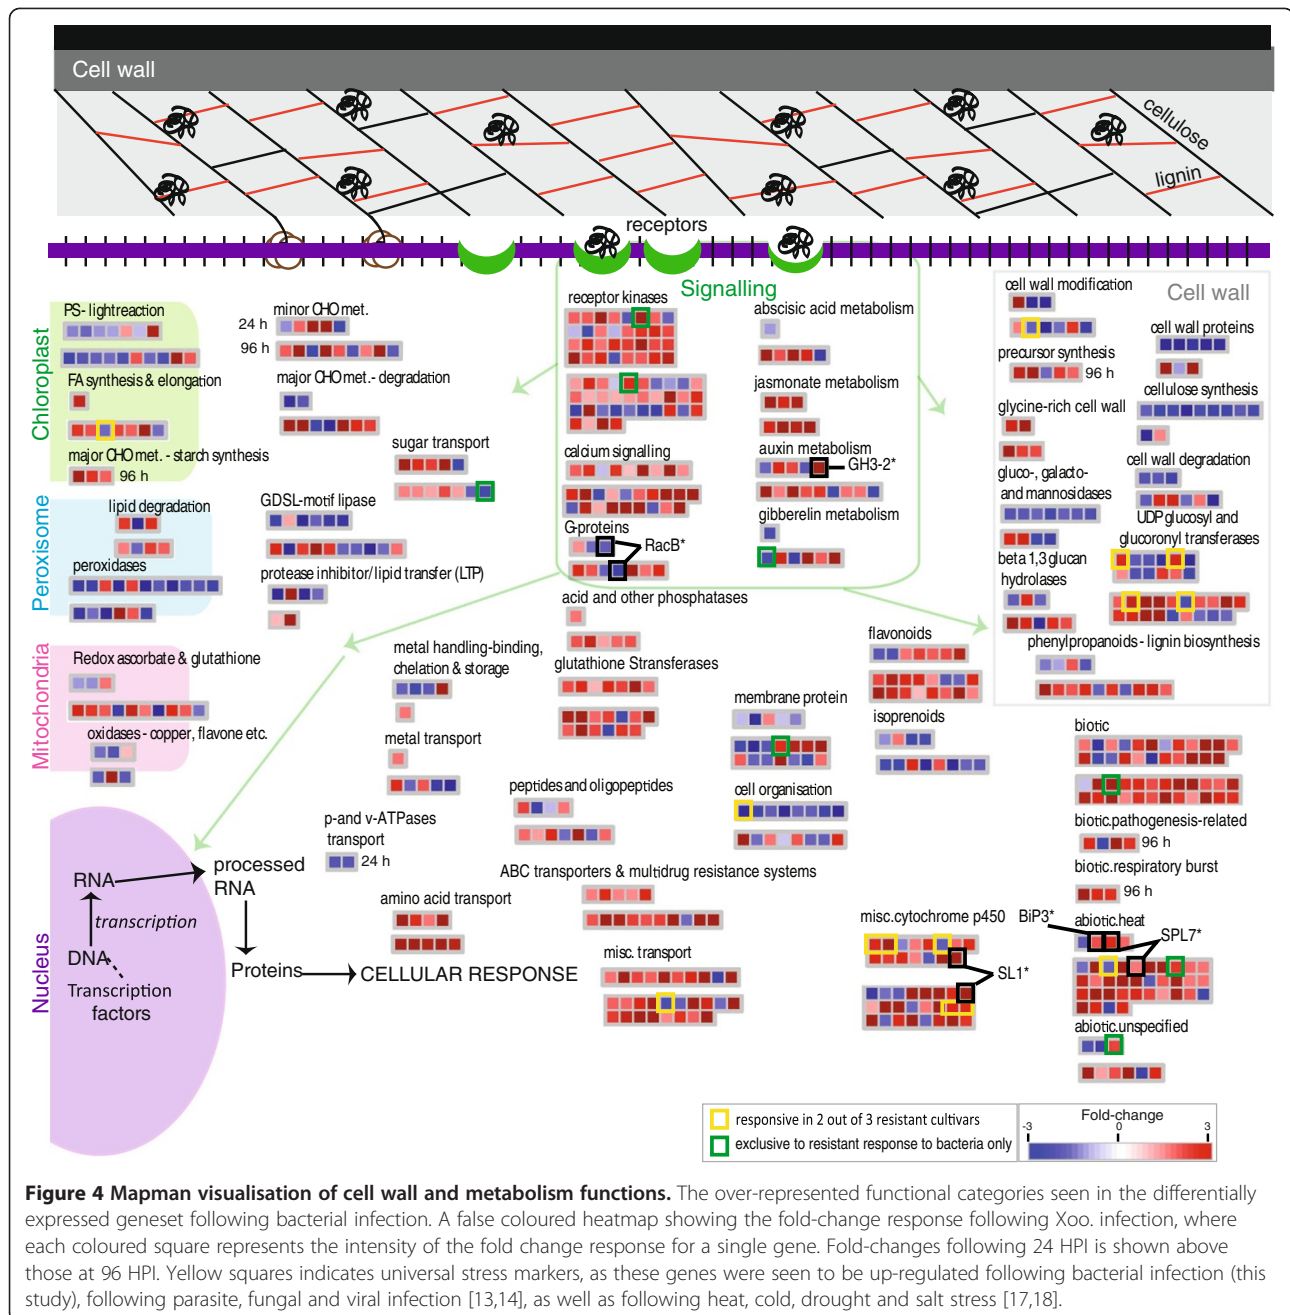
Cell wall

cellulose

lignin

receptors

Signalling

Chloroplast

PS- lightreaction

FA synthesis & elongation

major CHO met. - starch synthesis

96 h

minor CHO met.

24 h

96 h

major CHO met.- degradation

sugar transport

Peroxisome

lipid degradation

peroxidases

GDSL-motif lipase

protease inhibitor/lipid transfer (LTP)

receptor kinases

calcium signalling

G-proteins

RacB*

abscisic acid metabolism

jasmonate metabolism

auxin metabolism

GH3-2*

gibberelin metabolism

acid and other phosphatases

Cell wall

cell wall modification

precursor synthesis

96 h

cell wall proteins

cellulose synthesis

glycine-rich cell wall

gluco-, galacto- and mannosidases

cell wall degradation

UDP glucosyl and glucoronyl transferases

beta 1,3 glucan hydrolases

phenylpropanoids - lignin biosynthesis

Mitochondria

Redox ascorbate & glutathione

oxidases - copper, flavone etc.

metal handling-binding, chelation & storage

metal transport

glutathione Stransferases

flavonoids

isoprenoids

membrane protein

cell organisation

peptides and oligopeptides

p-and v-ATPases transport

24 h

Nucleus

RNA

transcription

DNA

Transcription factors

processed RNA

Proteins

CELLULAR RESPONSE

amino acid transport

ABC transporters & multidrug resistance systems

misc. transport

misc.cytochrome p450

BiP3*

SL1*

biotic

biotic.pathogenesis-related

96 h

biotic.respiratory burst

96 h

abiotic.heat

SPL7*

abiotic.unspecified

responsive in 2 out of 3 resistant cultivars

exclusive to resistant response to bacteria only

Fold-change

-3

0

3

Figure 4 Mapman visualisation of cell wall and metabolism functions. The over-represented functional categories seen in the differentially expressed geneset following bacterial infection. A false coloured heatmap showing the fold-change response following Xoo. infection, where each coloured square represents the intensity of the fold change response for a single gene. Fold-changes following 24 HPI is shown above those at 96 HPI. Yellow squares indicates universal stress markers, as these genes were seen to be up-regulated following bacterial infection (this study), following parasite, fungal and viral infection [13,14], as well as following heat, cold, drought and salt stress [17,18].